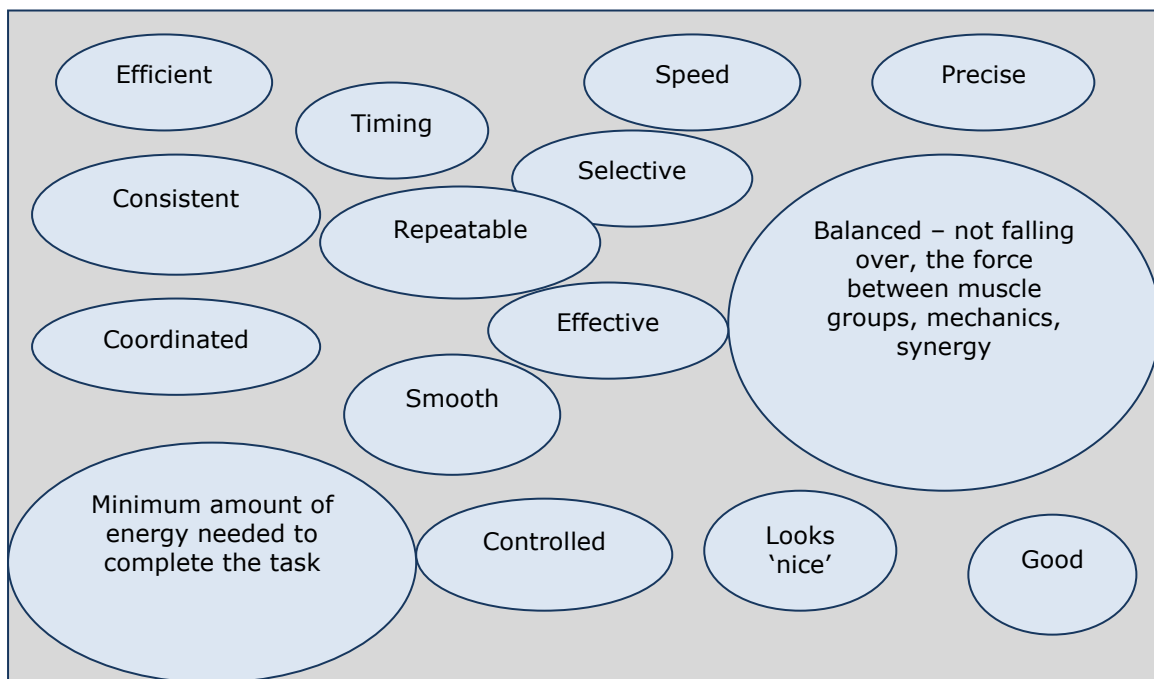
Efficient

Timing

Speed

Precise

Selective

Consistent

Repeatable

Balanced – not falling over, the force between muscle groups, mechanics, synergy

Effective

Coordinated

Smooth

Minimum amount of energy needed to complete the task

Controlled

Looks ‘nice’

Good